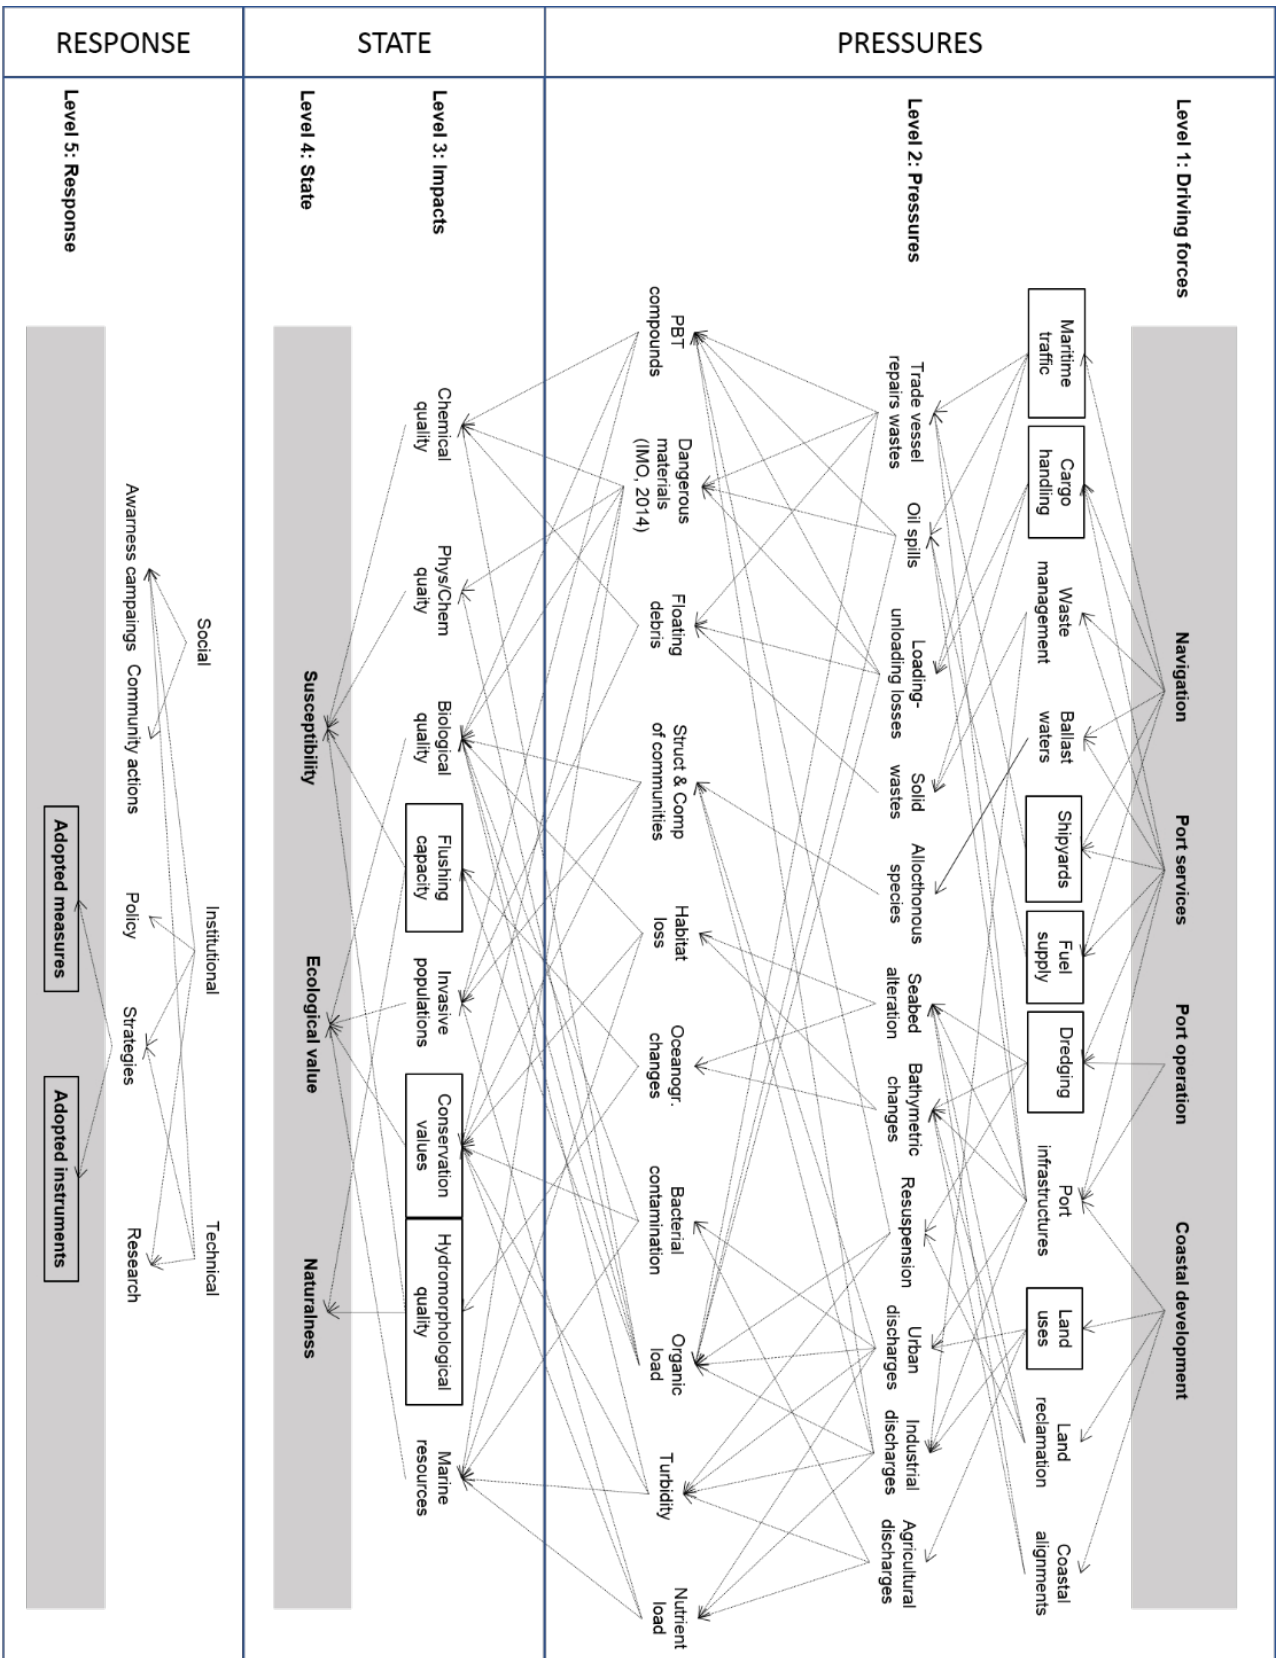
RESPONSE

STATE

PRESSURES

Level 1: Driving forces

Navigation

Port services

Port operation

Coastal development

Maritime traffic

Cargo handling

Waste management

Ballast waters

Shipyards

Fuel supply

Dredging

Port infrastructures

Land uses

Land reclamation

Coastal alignments

Level 2: Pressures

Trade vessel repairs wastes

Oil spills

Loading-unloading losses

Solid wastes

Allochtonous species

Seabed alteration

Bathymetric changes

Resuspension

Urban discharges

Industrial discharges

Agricultural discharges

PBT compounds

Dangerous materials (IMO, 2014)

Floating debris

Struct & Comp of communities

Habitat loss

Oceanogr. changes

Bacterial contamination

Organic load

Turbidity

Nutrient load

Level 3: Impacts

Chemical quality

Phys/Chem quality

Biological quality

Flushing capacity

Invasive populations

Conservation values

Hydromorphological quality

Marine resources

Level 4: State

Susceptibility

Ecological value

Naturalness

Level 5: Response

Social

Institutional

Technical

Awarness campaings

Community actions

Policy

Strategies

Research

Adopted measures

Adopted instruments